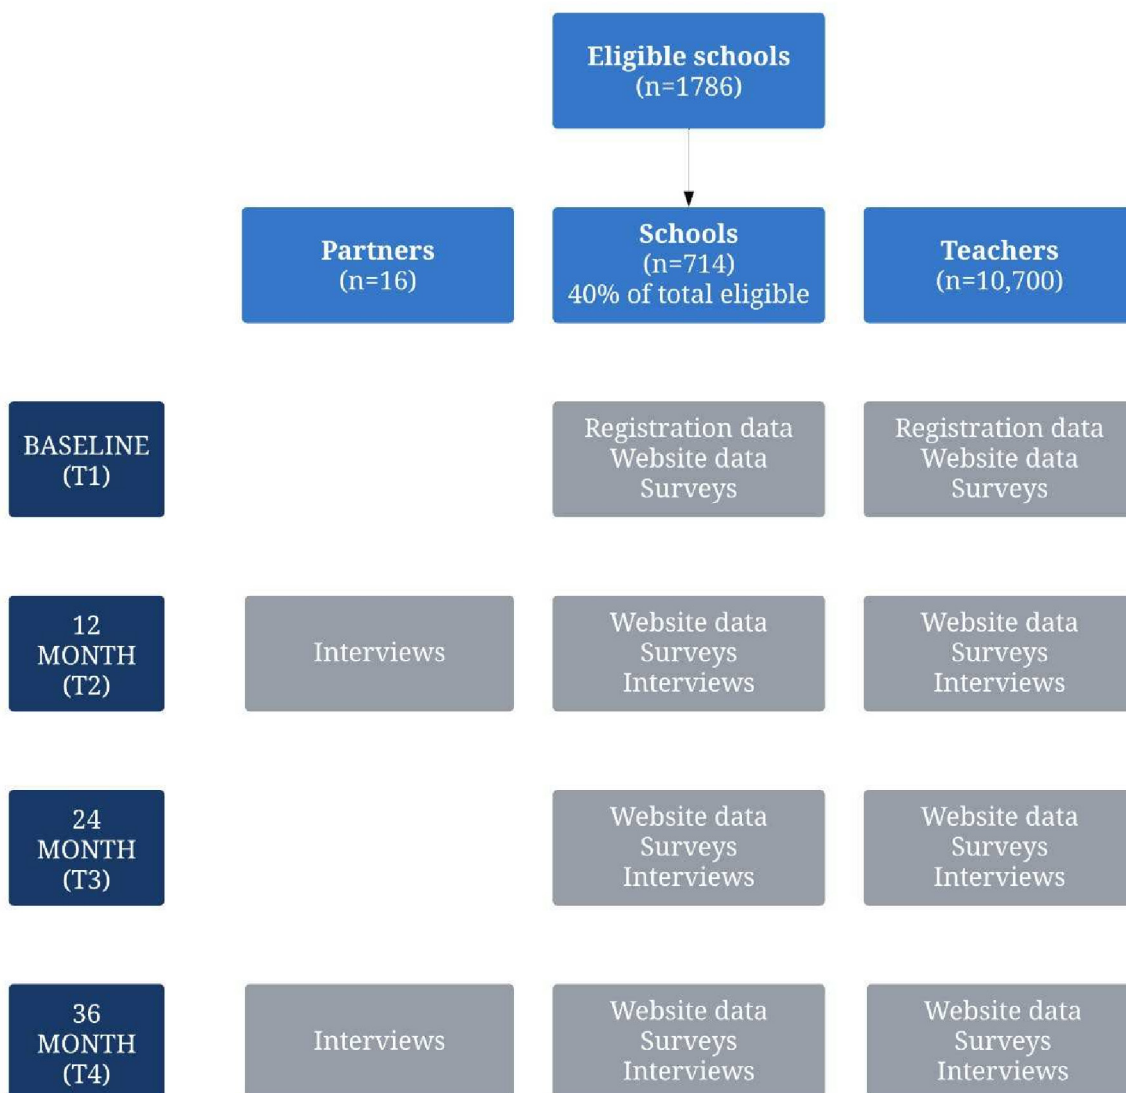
Eligible schools
(n=1786)

Partners
(n=16)

Schools
(n=714)
40% of total eligible

Teachers
(n=10,700)

BASELINE
(T1)

Registration data
Website data
Surveys

Registration data
Website data
Surveys

12
MONTH
(T2)

Interviews

Website data
Surveys
Interviews

Website data
Surveys
Interviews

24
MONTH
(T3)

Website data
Surveys
Interviews

Website data
Surveys
Interviews

36
MONTH
(T4)

Interviews

Website data
Surveys
Interviews

Website data
Surveys
Interviews